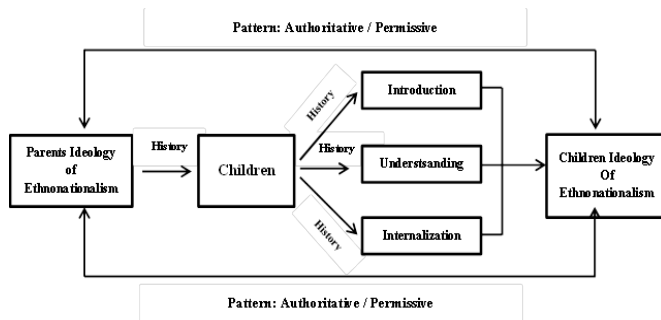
Pattern: Authoritative / Permissive

Parents Ideology of Ethnonationalism

History

Children

History

History

History

Introduction

Understsanding

Internalization

Children Ideology Of Ethnonationalism

Pattern: Authoritative / Permissive